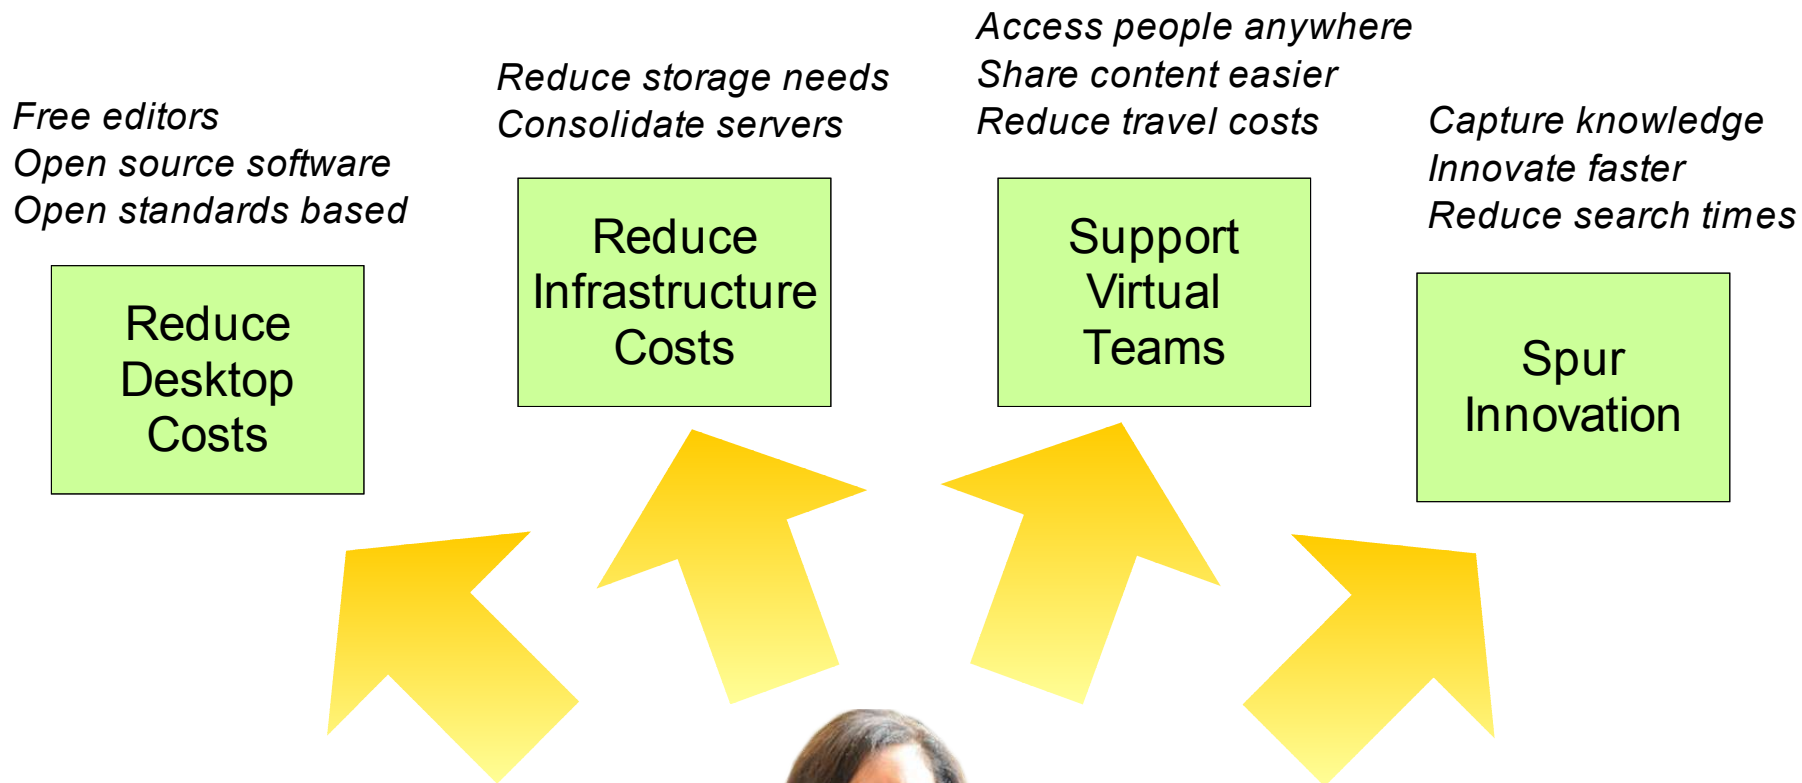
Free editors
Open source software
Open standards based

Reduce Desktop Costs

Reduce storage needs
Consolidate servers

Reduce Infrastructure Costs

Access people anywhere
Share content easier
Reduce travel costs

Support Virtual Teams

Capture knowledge
Innovate faster
Reduce search times

Spur Innovation